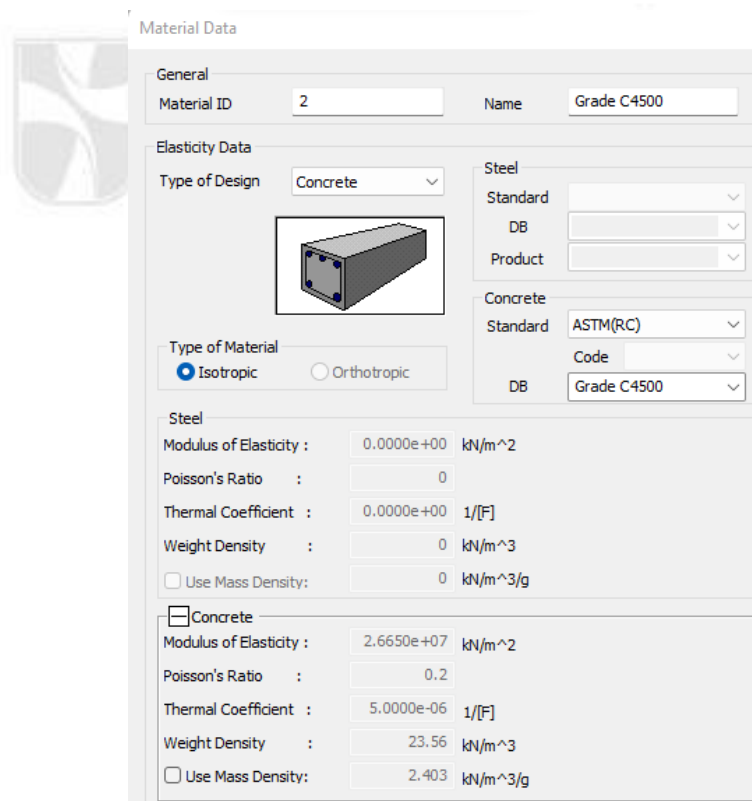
Material Data

General
Material ID 2
Name Grade C4500

Elasticity Data
Type of Design Concrete

Steel
Standard
DB
Product

Concrete
Standard ASTM(RC)
Code
DB Grade C4500

Type of Material
Isotropic
Orthotropic

Steel
Modulus of Elasticity : 0.0000e+00 kN/m^2
Poisson's Ratio : 0
Thermal Coefficient : 0.0000e+00 1/[F]
Weight Density : 0 kN/m^3
Use Mass Density: 0 kN/m^3/g

Concrete
Modulus of Elasticity : 2.6650e+07 kN/m^2
Poisson's Ratio : 0.2
Thermal Coefficient : 5.0000e-06 1/[F]
Weight Density : 23.56 kN/m^3
Use Mass Density: 2.403 kN/m^3/g